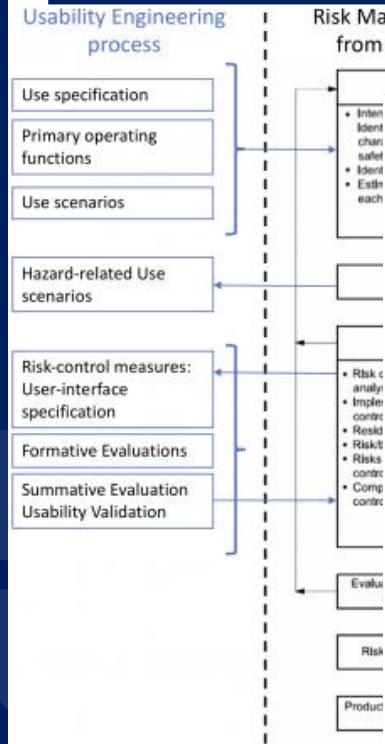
Usability Engineering process

Risk Ma
from

Use specification

Primary operating functions

Use scenarios

Hazard-related Use scenarios

Risk-control measures: User-interface specification

Formative Evaluations

Summative Evaluation Usability Validation

• Inten
Ident
chara
safet
• Ident
• Estim
each

• Risk c
analys
• Imple
contro
• Resid
• Risk/b
• Risks
contro
• Comp
contro

Evalu

Risk

Product